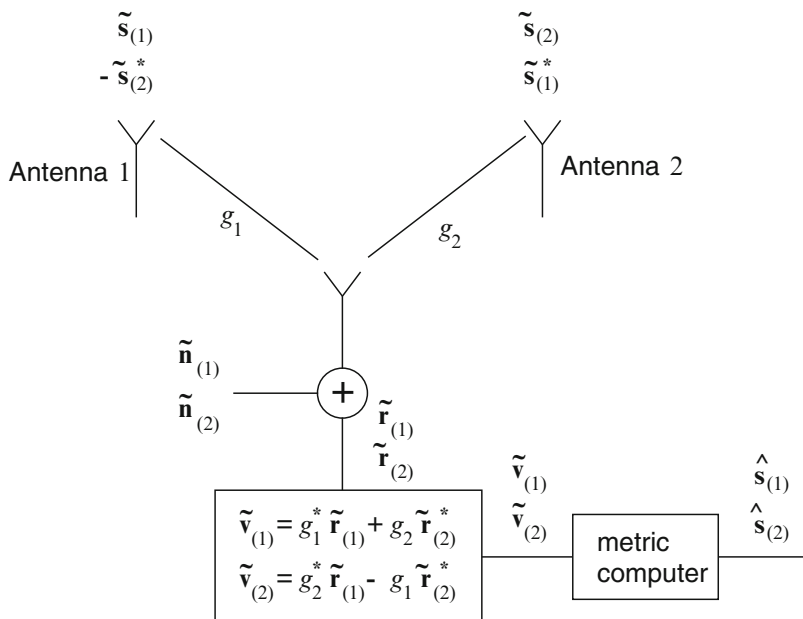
$\tilde{\mathbf{s}}_{(1)}$
$-\tilde{\mathbf{s}}^*_{(2)}$

$\tilde{\mathbf{s}}_{(2)}$
$\tilde{\mathbf{s}}^*_{(1)}$

Antenna 1

Antenna 2

$g_1$

$g_2$

$\tilde{\mathbf{n}}_{(1)}$
$\tilde{\mathbf{n}}_{(2)}$

+

$\tilde{\mathbf{r}}_{(1)}$
$\tilde{\mathbf{r}}_{(2)}$

$\tilde{\mathbf{v}}_{(1)} = g_1^* \tilde{\mathbf{r}}_{(1)} + g_2 \tilde{\mathbf{r}}^*_{(2)}$
$\tilde{\mathbf{v}}_{(2)} = g_2^* \tilde{\mathbf{r}}_{(1)} - g_1 \tilde{\mathbf{r}}^*_{(2)}$

$\tilde{\mathbf{v}}_{(1)}$
$\tilde{\mathbf{v}}_{(2)}$

metric computer

$\hat{\mathbf{s}}_{(1)}$
$\hat{\mathbf{s}}_{(2)}$